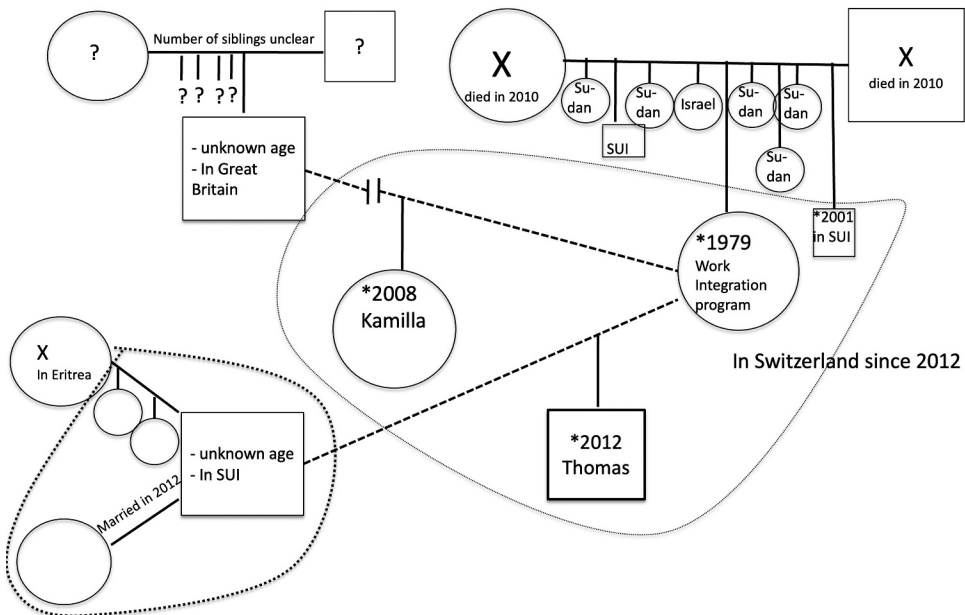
?

Number of siblings unclear

?

? ? ??

- unknown age
- In Great Britain

X
died in 2010

Su-dan

Su-dan

Israel

Su-dan

Su-dan

Su-dan

SUI

X
died in 2010

*2001 in SUI

*1979
Work Integration program

*2008
Kamilla

In Switzerland since 2012

X
In Eritrea

- unknown age
- In SUI

Married in 2012

*2012
Thomas